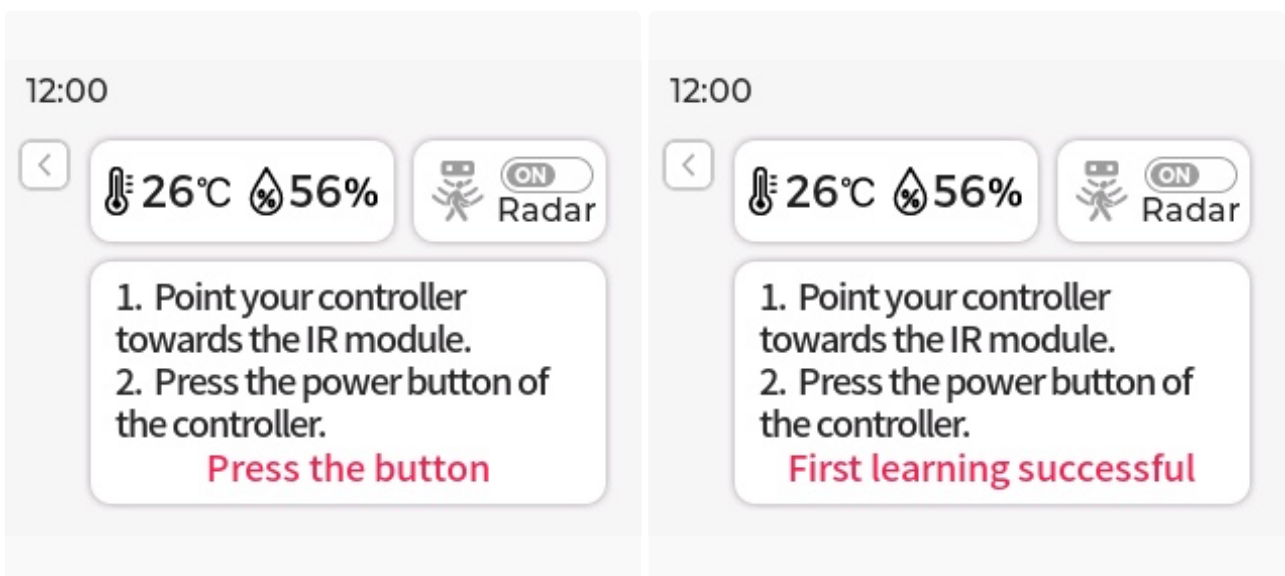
12:00

<

26℃ 56%

ON
Radar

1. Point your controller towards the IR module.
2. Press the power button of the controller.
Press the button

12:00

<

26℃ 56%

ON
Radar

1. Point your controller towards the IR module.
2. Press the power button of the controller.
First learning successful